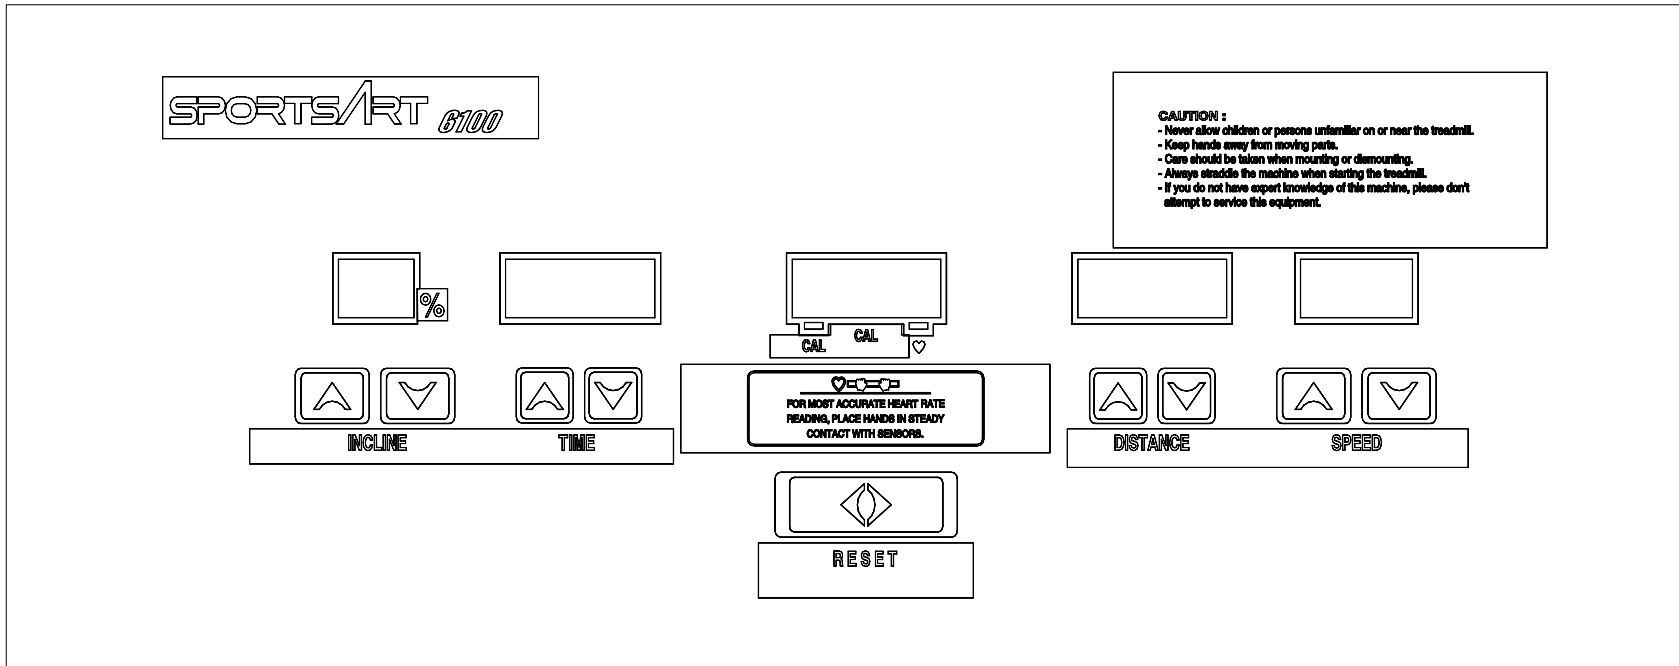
SPORTSART 6100

CAUTION :
- Never allow children or persons unfamiliar on or near the treadmill.
- Keep hands away from moving parts.
- Care should be taken when mounting or dismounting.
- Always straddle the machine when starting the treadmill.
- If you do not have expert knowledge of this machine, please don't attempt to service this equipment.

%

CAL CAL

FOR MOST ACCURATE HEART RATE READING, PLACE HANDS IN STEADY CONTACT WITH SENSORS.

INCLINE TIME

DISTANCE SPEED

RESET